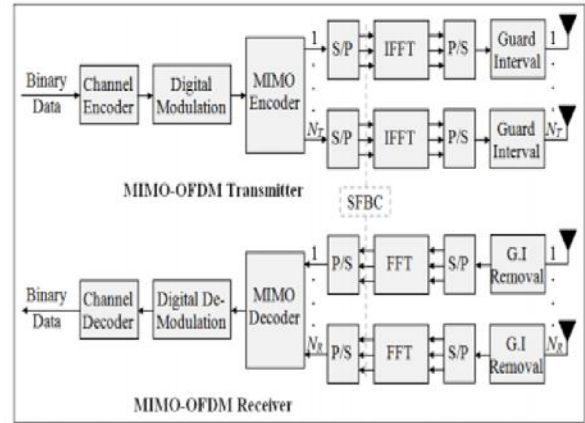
Binary Data

Channel Encoder

Digital Modulation

MIMO Encoder

1

S/P

IFFT

P/S

Guard Interval

1

$N_T$

S/P

IFFT

P/S

Guard Interval

$N_T$

MIMO-OFDM Transmitter

SFBC

Binary Data

Channel Decoder

Digital De-Modulation

MIMO Decoder

1

P/S

FFT

S/P

G.I Removal

1

$N_R$

P/S

FFT

S/P

G.I Removal

$N_R$

MIMO-OFDM Receiver